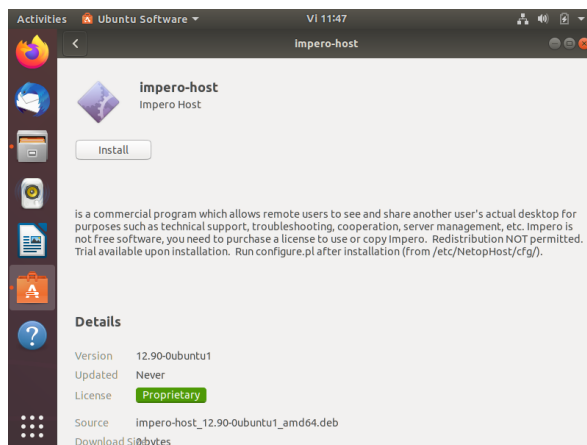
Activities Ubuntu Software ▾ Vi 11:47

impero-host

impero-host
Impero Host

Install

is a commercial program which allows remote users to see and share another user's actual desktop for purposes such as technical support, troubleshooting, cooperation, server management, etc. Impero is not free software, you need to purchase a license to use or copy Impero. Redistribution NOT permitted. Trial available upon installation. Run configure.pl after installation (from /etc/NetopHost/cfg/).

Details

| Version | 12.90-0ubuntu1 |
|---|---|
| Updated | Never |
| License | Proprietary |
| Source | impero-host_12.90-0ubuntu1_amd64.deb |
| Download Si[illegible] | 0 bytes |